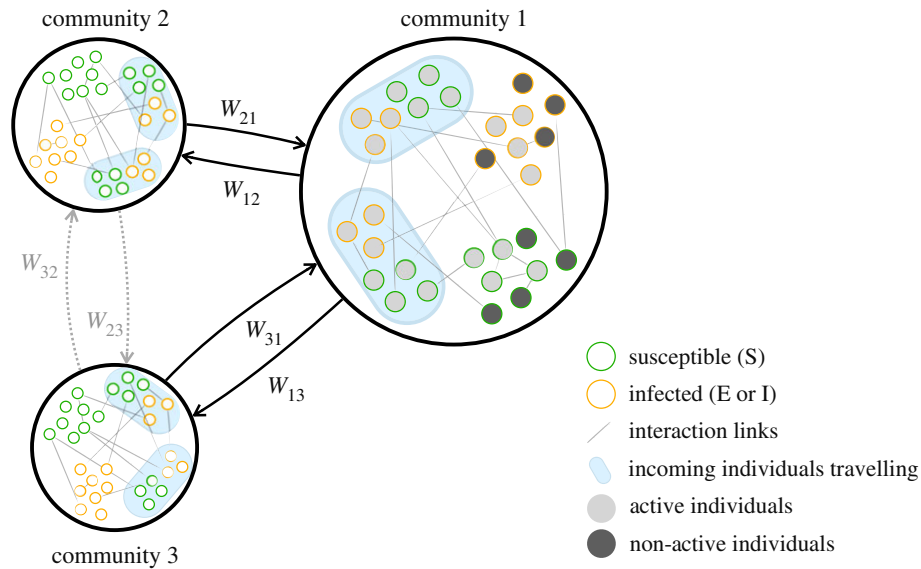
community 2

community 1

$W_{21}$

$W_{12}$

$W_{32}$

$W_{23}$

$W_{31}$

$W_{13}$

community 3

susceptible (S)

infected (E or I)

interaction links

incoming individuals travelling

active individuals

non-active individuals